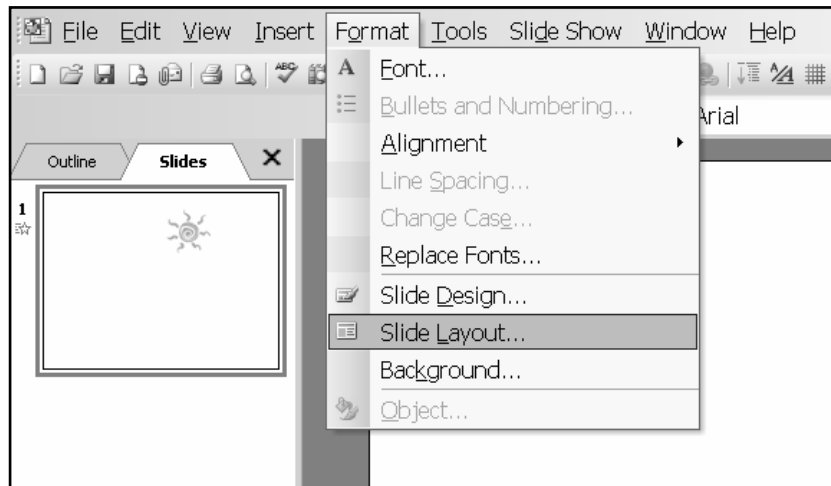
File Edit View Insert Format Tools Slide Show Window Help

Arial

Outline Slides ×

1

Font...
Bullets and Numbering...
Alignment
Line Spacing...
Change Case...
Replace Fonts...
Slide Design...
Slide Layout...
Background...
Object...